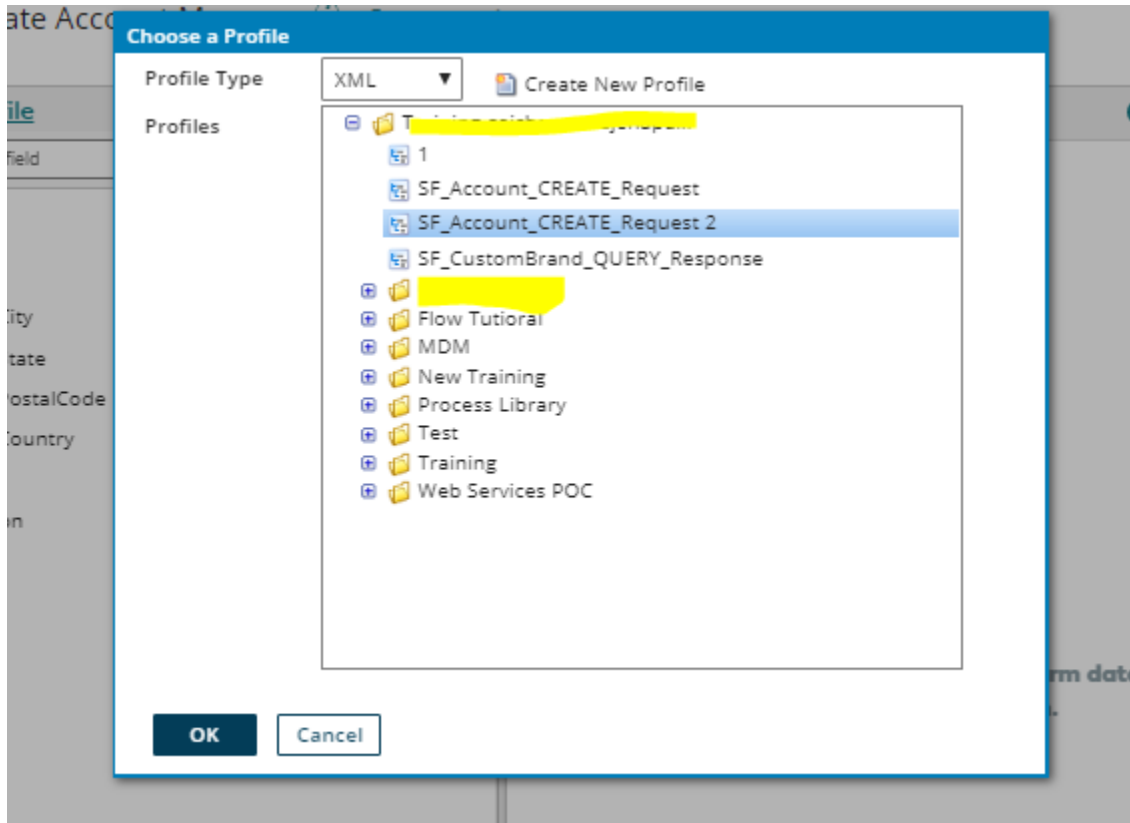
ate Acc

ile

field

City

tate

PostalCode

Country

on

rm data

Choose a Profile

Profile Type XML ▼ Create New Profile

Profiles

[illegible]

1

SF_Account_CREATE_Request

SF_Account_CREATE_Request 2

SF_CustomBrand_QUERY_Response

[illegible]

Flow Tutiorial

MDM

New Training

Process Library

Test

Training

Web Services POC

OK Cancel